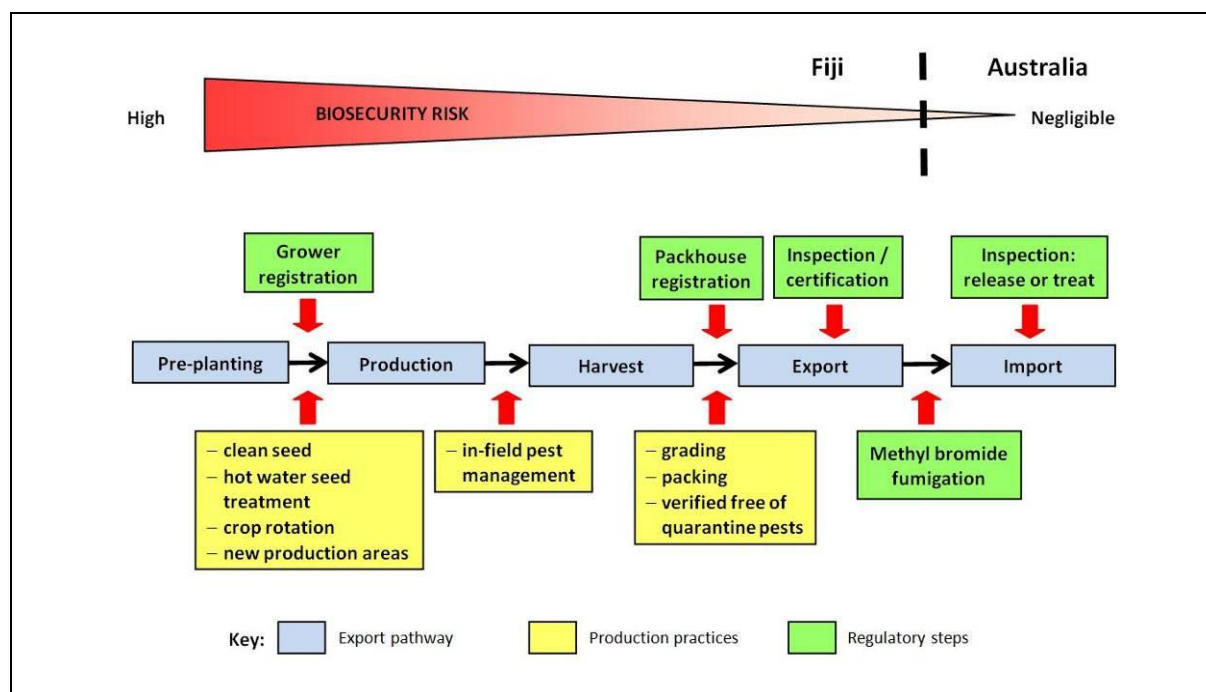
Fiji

Australia

High

BIOSECURITY RISK

Negligible

Grower registration

Packhouse registration

Inspection / certification

Inspection: release or treat

Pre-planting

Production

Harvest

Export

Import

– clean seed
– hot water seed treatment
– crop rotation
– new production areas

– in-field pest management

– grading
– packing
– verified free of quarantine pests

Methyl bromide fumigation

Key:

Export pathway

Production practices

Regulatory steps